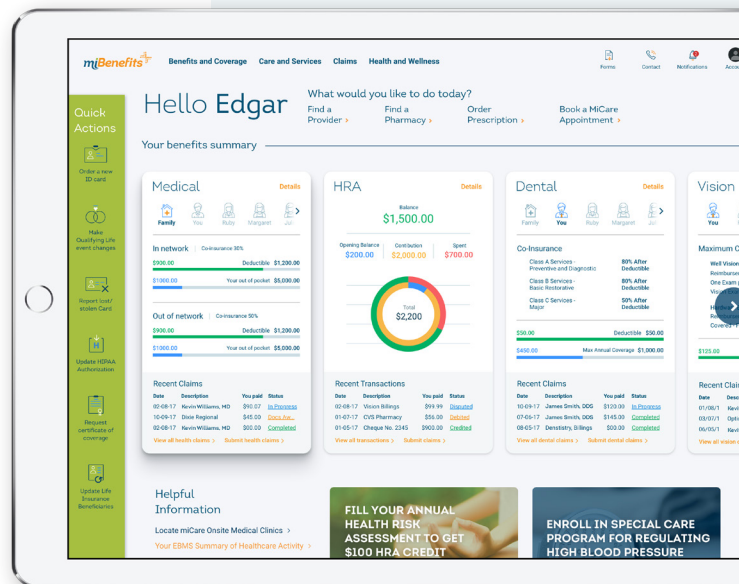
miBenefits

Benefits and Coverage  Care and Services  Claims  Health and Wellness

Forms  Contact  Notifications  Acco

Quick Actions

Order a new ID card

Make Qualifying Life event changes

Report lost/ stolen Card

Update HIPAA Authorization

Request certificate of coverage

Update Life Insurance Beneficiaries

Hello Edgar

What would you like to do today?

Find a Provider ›  Find a Pharmacy ›  Order Prescription ›  Book a MiCare Appointment ›

Your benefits summary

Medical  Details

Family  You  Ruby  Margaret  Jo

In network  Co-insurance 30%

$900.00  Deductible  $1,200.00

$1000.00  Your out of pocket  $5,000.00

Out of network  Co-insurance 50%

$900.00  Deductible  $1,200.00

$1000.00  Your out of pocket  $5,000.00

Recent Claims

| Date | Description | You paid | Status |
|---|---|---|---|
| 02-08-17 | Kevin Williams, MD | $90.07 | In Progress |
| 10-09-17 | Dixie Regional | $45.00 | Docs Are... |
| 01-05-17 | Kevin Williams, MD | $00.00 | Completed |

View all health claims ›  Submit health claims ›

HRA  Details

Balance $1,500.00

Opening Balance $200.00  Contribution $2,000.00  Spent $700.00

Total $2,200

Recent Transactions

| Date | Description | You paid | Status |
|---|---|---|---|
| 02-08-17 | Vision Billings | $99.99 | Disputed |
| 01-07-17 | CVS Pharmacy | $59.00 | Debited |
| 01-05-17 | Cheque No. 2345 | $900.00 | Credited |

View all transactions ›  Submit claims ›

Dental  Details

Family  You  Ruby  Margaret  Jo

Co-Insurance

Class A Services - Preventive and Diagnostic  80% After Deductible

Class B Services - Basic Restorative  80% After Deductible

Class C Services - Major  50% After Deductible

$50.00  Deductible  $50.00

$450.00  Max Annual Coverage  $1,000.00

Recent Claims

| Date | Description | You paid | Status |
|---|---|---|---|
| 10-09-17 | James Smith, DDS | $120.00 | In Progress |
| 07-06-17 | James Smith, DDS | $145.00 | Completed |
| 08-05-17 | Denststry, Billings | $00.00 | Completed |

View all dental claims ›  Submit dental claims ›

Vision

You

Maximum C

Well Vision
Reimburse
One Exam
Visi
Reimburse
Covered

$125.00

Recent Clai

07/08/1 Kevi
03/07/1 Kevi
06/05/1 Kevi

View all vision

Helpful Information

Locate miCare Onsite Medical Clinics ›

Your EBMS Summary of Healthcare Activity ›

FILL YOUR ANNUAL HEALTH RISK ASSESSMENT TO GET $100 HRA CREDIT

ENROLL IN SPECIAL CARE PROGRAM FOR REGULATING HIGH BLOOD PRESSURE